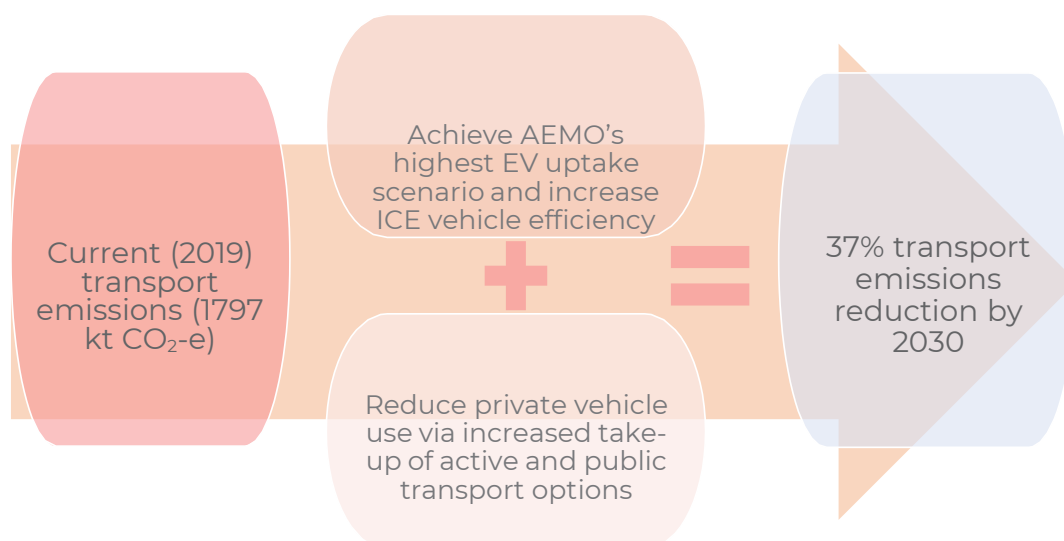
Current (2019) transport emissions (1797 kt $CO_2$-e)

Achieve AEMO's highest EV uptake scenario and increase ICE vehicle efficiency

+

Reduce private vehicle use via increased take-up of active and public transport options

=

37% transport emissions reduction by 2030